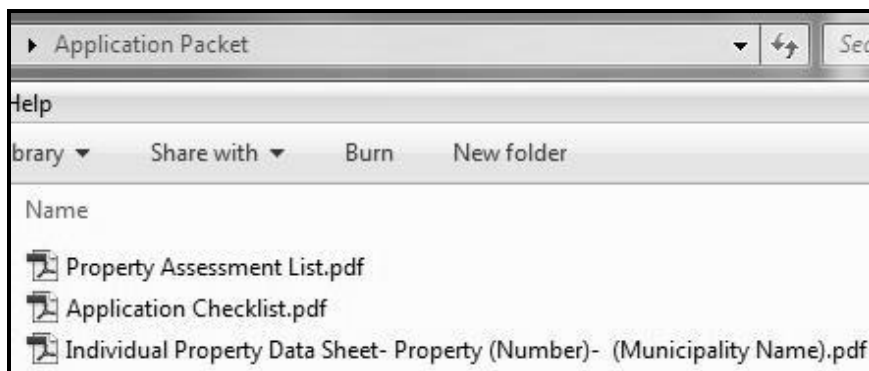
▸ Application Packet

Sea

Help

brary ▾ Share with ▾ Burn New folder

Name

Property Assessment List.pdf

Application Checklist.pdf

Individual Property Data Sheet- Property (Number)- (Municipality Name).pdf